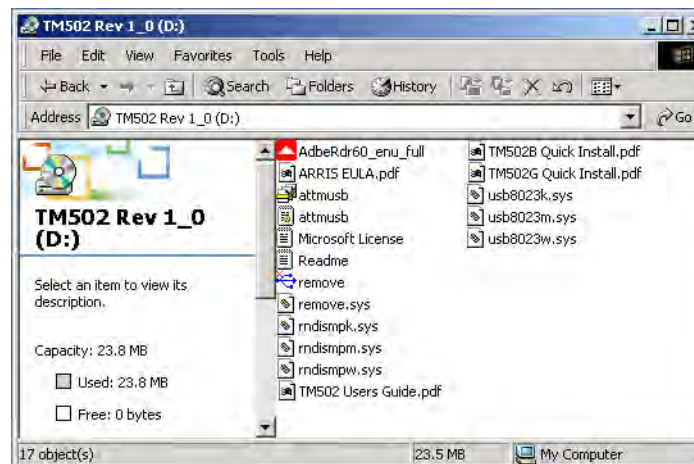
TM502 Rev 1_0 (D:)

File Edit View Favorites Tools Help

Back Search Folders History

Address TM502 Rev 1_0 (D:) Go

TM502 Rev 1_0 (D:)

Select an item to view its description.

Capacity: 23.8 MB

Used: 23.8 MB

Free: 0 bytes

AdbeRdr60_enu_full
ARRIS EULA.pdf
attmusb
attmusb
Microsoft License
Readme
remove
remove.sys
rndismpk.sys
rndismpm.sys
rndismpw.sys
TM502 Users Guide.pdf
TM502B Quick Install.pdf
TM502G Quick Install.pdf
usb8023k.sys
usb8023m.sys
usb8023w.sys

17 object(s) 23.5 MB My Computer